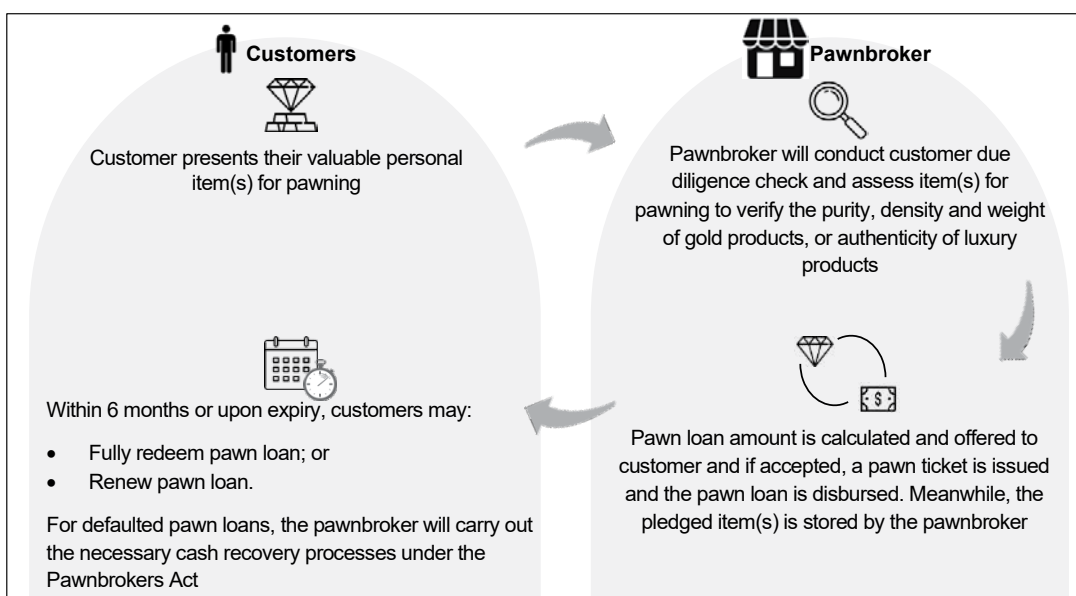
Customers

Customer presents their valuable personal item(s) for pawning

Pawnbroker

Pawnbroker will conduct customer due diligence check and assess item(s) for pawning to verify the purity, density and weight of gold products, or authenticity of luxury products

Pawn loan amount is calculated and offered to customer and if accepted, a pawn ticket is issued and the pawn loan is disbursed. Meanwhile, the pledged item(s) is stored by the pawnbroker

$

Within 6 months or upon expiry, customers may:

- Fully redeem pawn loan; or
- Renew pawn loan.

For defaulted pawn loans, the pawnbroker will carry out the necessary cash recovery processes under the Pawnbrokers Act